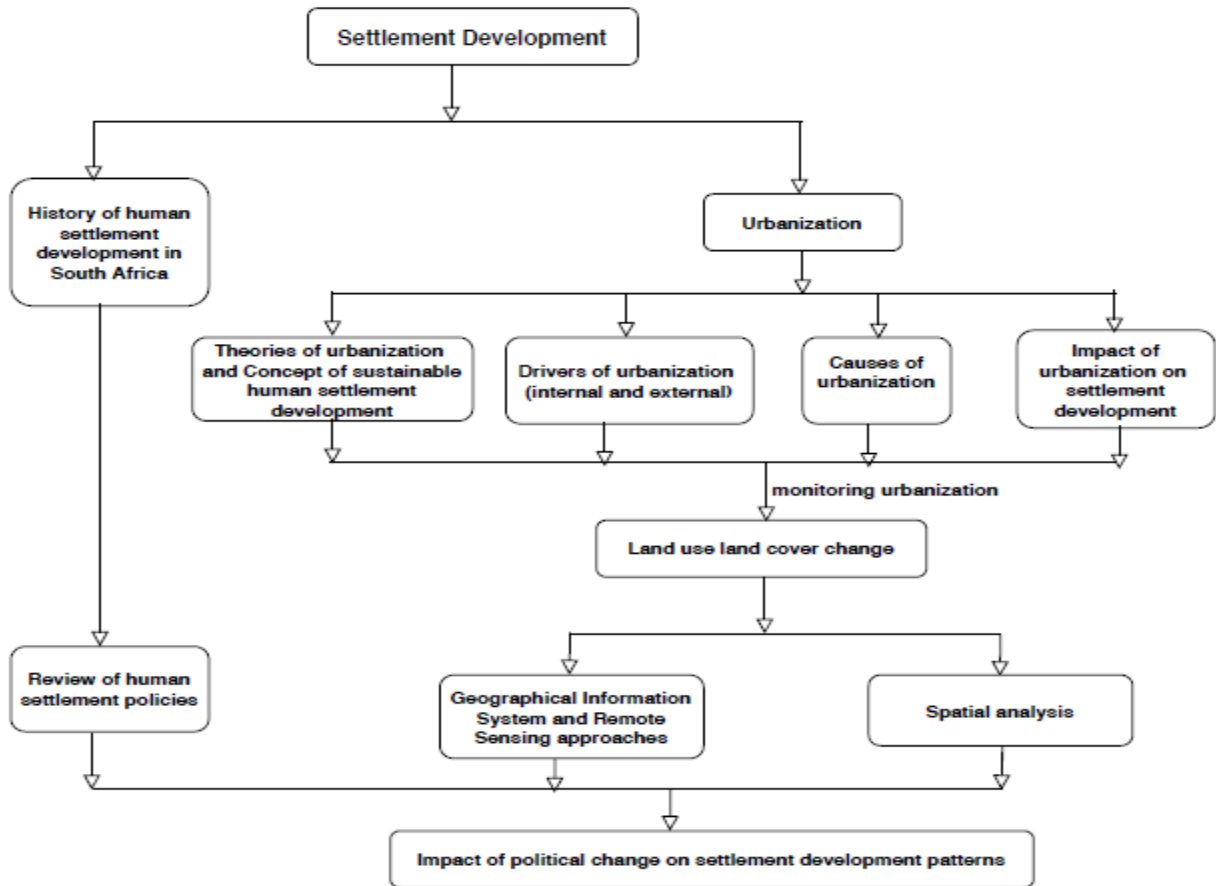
Settlement Development

History of human settlement development in South Africa

Urbanization

Theories of urbanization and Concept of sustainable human settlement development

Drivers of urbanization (internal and external)

Causes of urbanization

Impact of urbanization on settlement development

monitoring urbanization

Land use land cover change

Review of human settlement policies

Geographical Information System and Remote Sensing approaches

Spatial analysis

Impact of political change on settlement development patterns